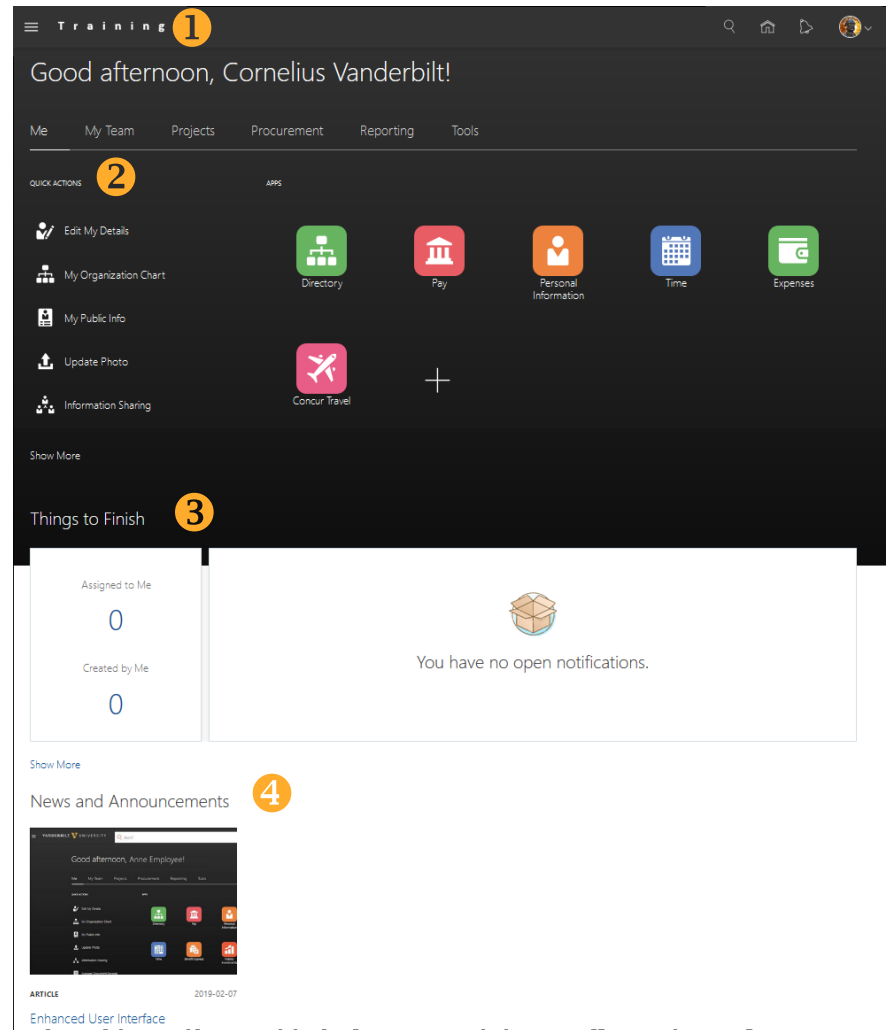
Training 1

Good afternoon, Cornelius Vanderbilt!

Me My Team Projects Procurement Reporting Tools

QUICK ACTIONS 2

APPS

Edit My Details

My Organization Chart

My Public Info

Update Photo

Information Sharing

Show More

Directory Pay Personal Information Time Expenses

Concur Travel

Things to Finish 3

Assigned to Me

0

Created by Me

0

You have no open notifications.

Show More

News and Announcements 4

Good afternoon, Anne Employee!

ARTICLE 2019-02-07

Enhanced User Interface